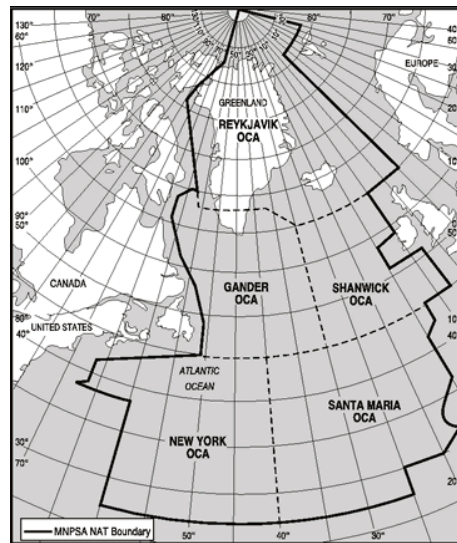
130°
60°
70°
80°
50°
80°
70°
40
60
120°
EUROPE
110°
GREENLAND
REYKJAVIK
OCA
100°
90°
50°
CANADA
GANDER
OCA
SHANWICK
OCA
80°
UNITED STATES
40°
ATLANTIC
OCEAN
SANTA MARIA
OCA
30°
70°
NEW YORK
OCA
MNPSA NAT Boundary
50°
40°
30°